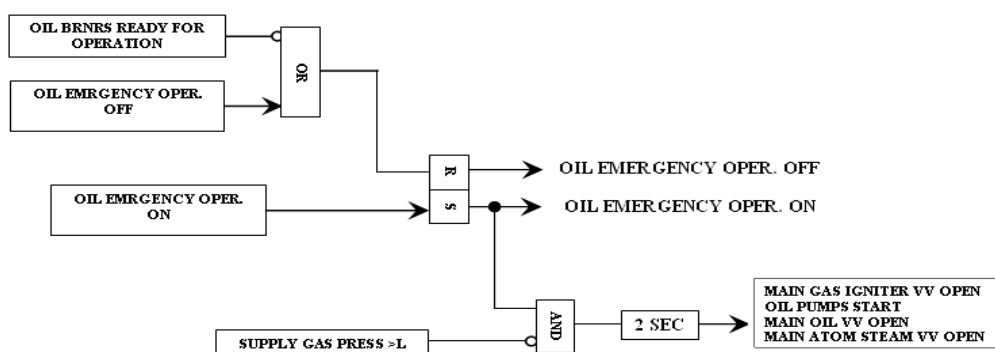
OIL BRNRS READY FOR OPERATION

OIL EMRGENCY OPER. OFF

OR

R

S

OIL EMERGENCY OPER. OFF

OIL EMRGENCY OPER. ON

OIL EMERGENCY OPER. ON

SUPPLY GAS PRESS >L

AND

2 SEC

MAIN GAS IGNITER VV OPEN
OIL PUMPS START
MAIN OIL VV OPEN
MAIN ATOM STEAM VV OPEN